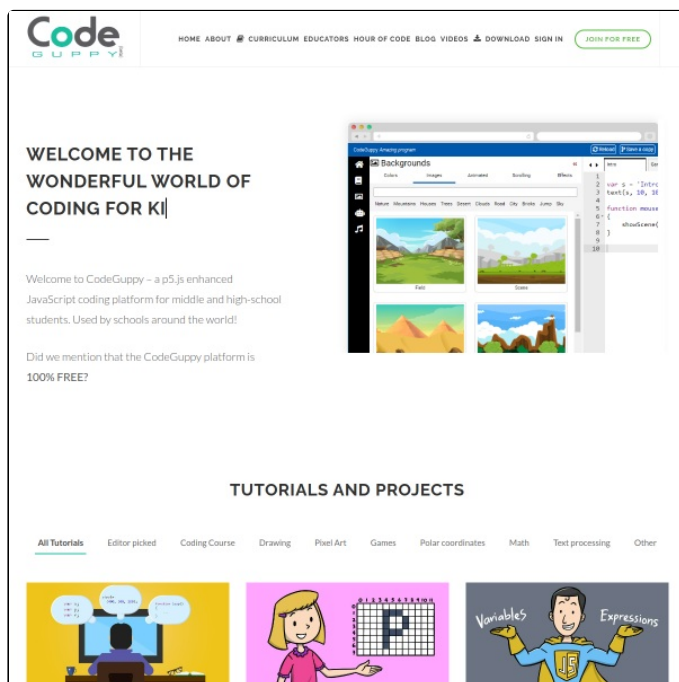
Code
GUPPY

HOME ABOUT CURRICULUM EDUCATORS HOUR OF CODE BLOG VIDEOS DOWNLOAD SIGN IN JOIN FOR FREE

WELCOME TO THE WONDERFUL WORLD OF CODING FOR KI

Welcome to CodeGuppy – a p5.js enhanced JavaScript coding platform for middle and high-school students. Used by schools around the world!

Did we mention that the CodeGuppy platform is 100% FREE?

CodeGuppy Amazing program

Reload Save a copy

Backgrounds

Colors Images Animated Scrolling Effects

Nature Mountains Houses Trees Desert Clouds Road City Books Jump Sky

Field Scene

Intro

1
2 var s = 'Intro
3 text(s, 10, 10
4
5 function mouse
6 {
7 showScene(
8 }
9
10

TUTORIALS AND PROJECTS

All Tutorials Editor picked Coding Course Drawing Pixel Art Games Polar coordinates Math Text processing Other

P

Variables Expressions

JS